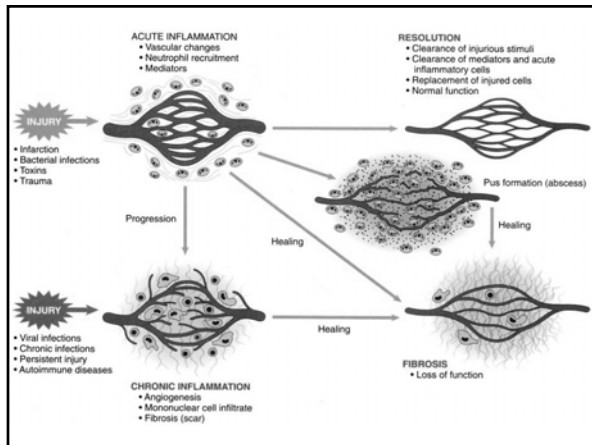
ACUTE INFLAMMATION
• Vascular changes
• Neutrophil recruitment
• Mediators

RESOLUTION
• Clearance of injurious stimuli
• Clearance of mediators and acute inflammatory cells
• Replacement of injured cells
• Normal function

INJURY
• Infarction
• Bacterial infections
• Toxins
• Trauma

Pus formation (abscess)

Progression

Healing

Healing

INJURY
• Viral infections
• Chronic infections
• Persistent injury
• Autoimmune diseases

Healing

CHRONIC INFLAMMATION
• Angiogenesis
• Mononuclear cell infiltrate
• Fibrosis (scar)

FIBROSIS
• Loss of function